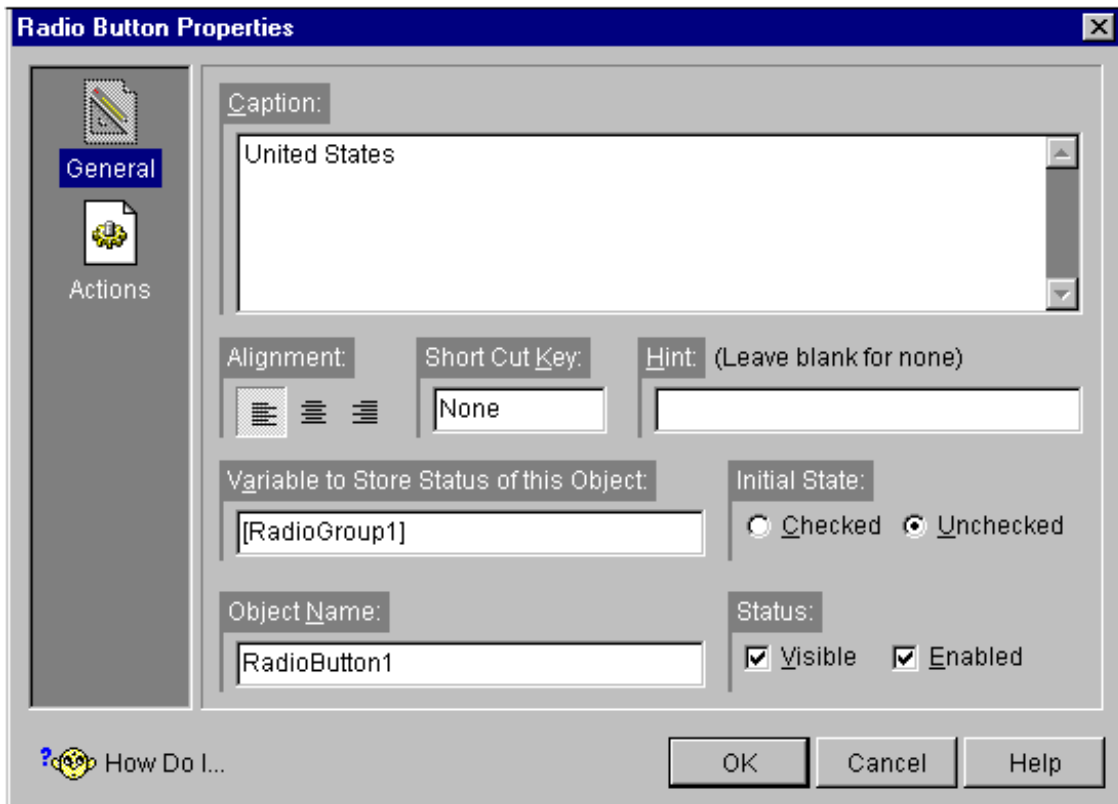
Radio Button Properties

General

Actions

Caption:

United States

Alignment:

Short Cut Key:

None

Hint: (Leave blank for none)

Variable to Store Status of this Object:

[RadioGroup1]

Initial State:

Checked Unchecked

Object Name:

RadioButton1

Status:

Visible Enabled

How Do I...

OK

Cancel

Help